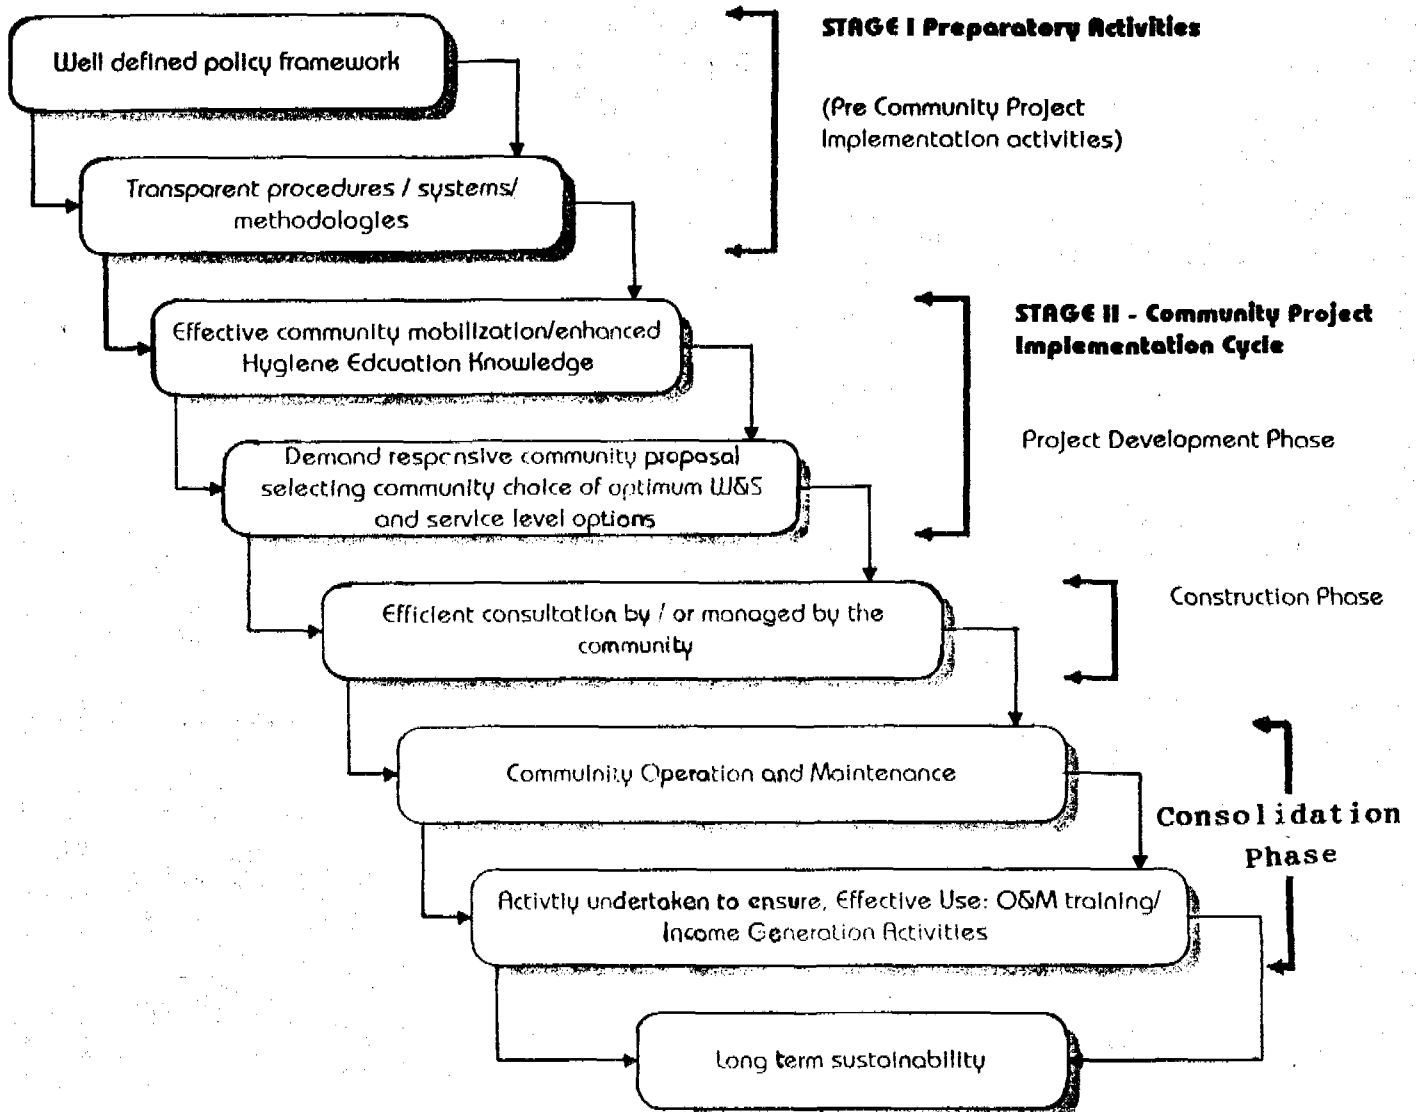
Well defined policy framework

Transparent procedures / systems/ methodologies

Effective community mobilization/enhanced Hygiene Edcuation Knowledge

Demand responsive community proposal selecting community choice of optimum W&S and service level options

Efficient consultation by / or managed by the community

Community Operation and Maintenance

Activtiy undertaken to ensure, Effective Use: O&M training/ Income Generation Activities

Long term sustainability

STAGE I Preparatory Activities

(Pre Community Project Implementation activities)

STAGE II - Community Project Implementation Cycle

Project Development Phase

Construction Phase

Consolidation Phase